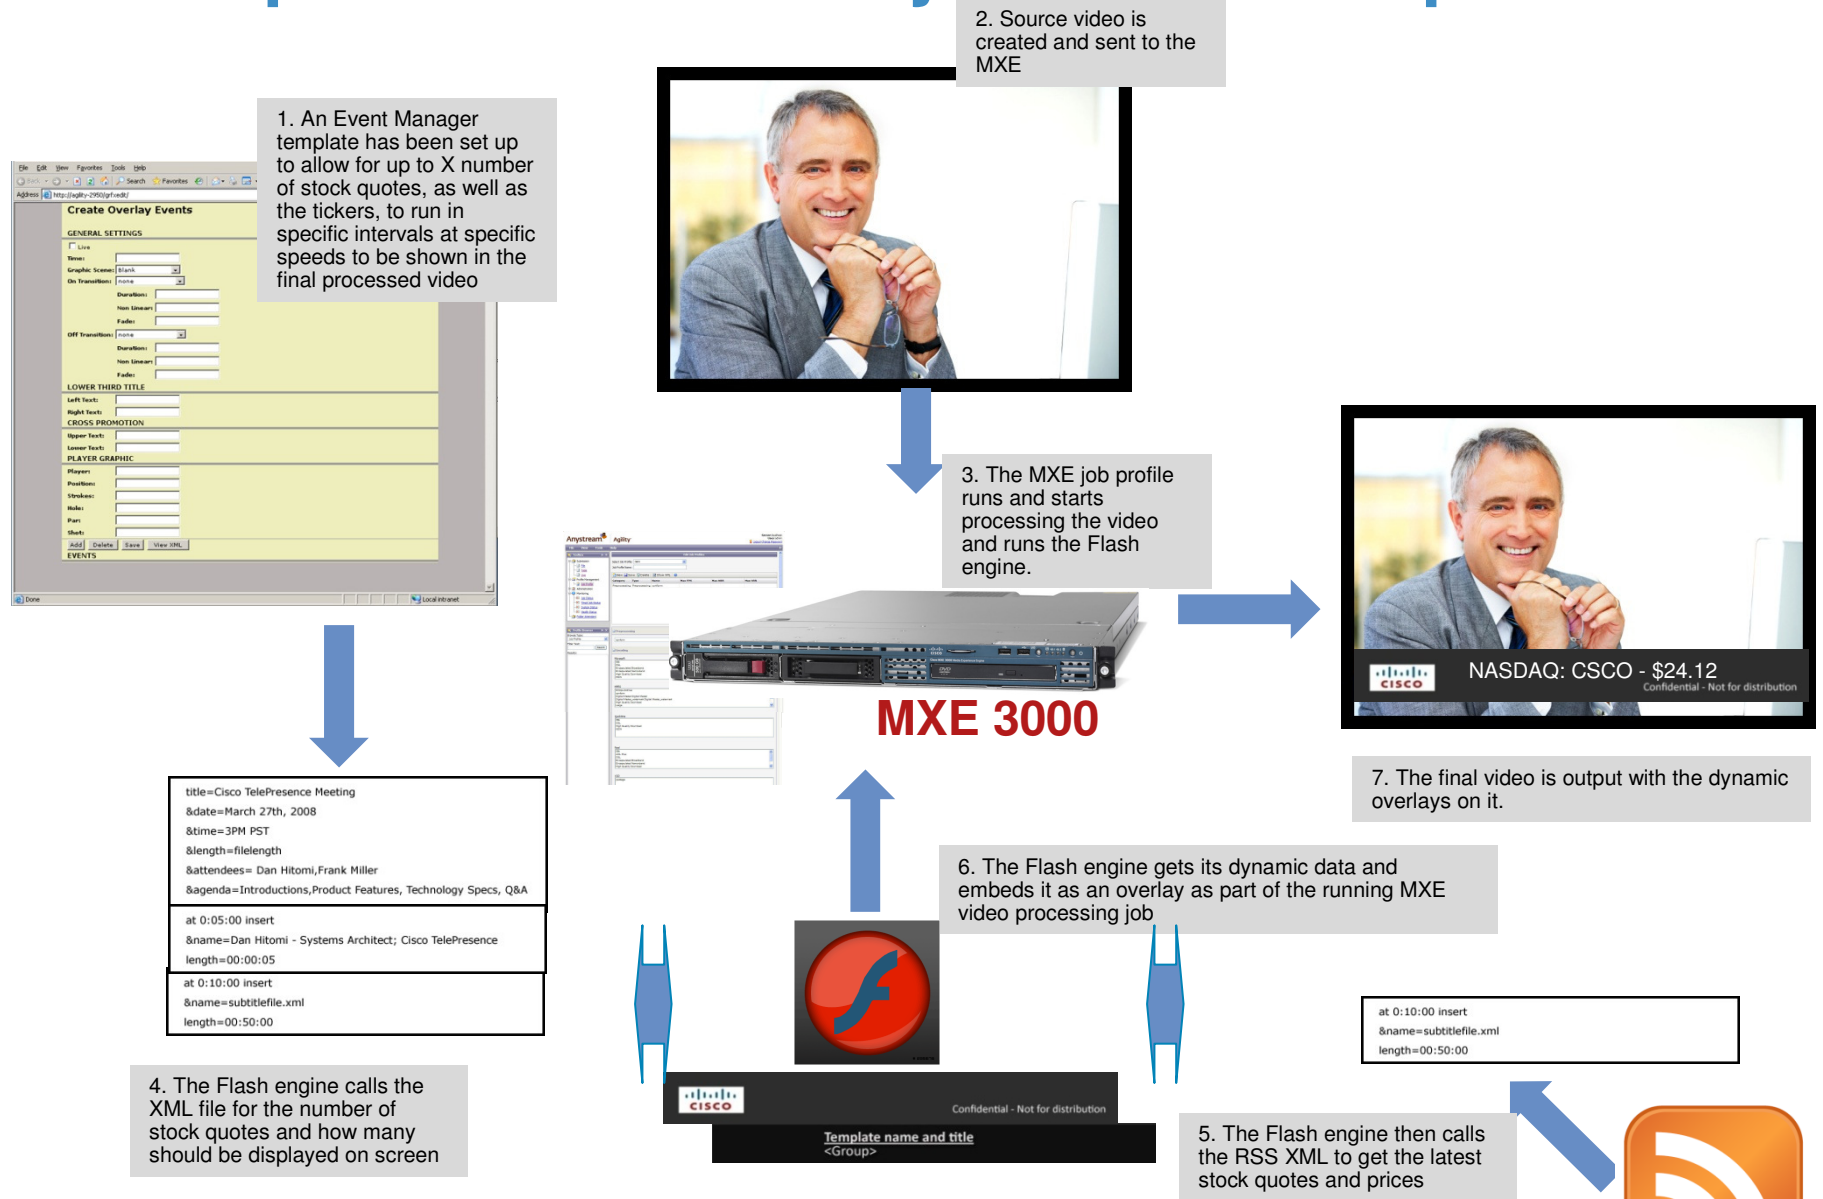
2. Source video is created and sent to the MXE

1. An Event Manager template has been set up to allow for up to X number of stock quotes, as well as the tickers, to run in specific intervals at specific speeds to be shown in the final processed video

File Edit View Favorites Tools Help

Address http://agility-2950/grf.edit/

Create Overlay Events

GENERAL SETTINGS

Live

Time:

Graphic Scene: Blank

On Transition: none

Duration:

Non Linear:

Fade:

Off Transition: none

Duration:

Non Linear:

Fade:

LOWER THIRD TITLE

Left Text:

Right Text:

CROSS PROMOTION

Upper Text:

Lower Text:

PLAYER GRAPHIC

Player:

Position:

Strokes:

Hole:

Par:

Shot:

Add Delete Save View XML

EVENTS

Done

Local intranet

3. The MXE job profile runs and starts processing the video and runs the Flash engine.

Anystream Agility

MXE 3000

NASDAQ: CSCO - $24.12

CISCO

Confidential - Not for distribution

7. The final video is output with the dynamic overlays on it.

title=Cisco TelePresence Meeting
&date=March 27th, 2008
&time=3PM PST
&length=filelength
&attendees= Dan Hitomi,Frank Miller
&agenda=Introductions,Product Features, Technology Specs, Q&A

at 0:05:00 insert
&name=Dan Hitomi - Systems Architect; Cisco TelePresence
length=00:00:05

at 0:10:00 insert
&name=subtitlefile.xml
length=00:50:00

6. The Flash engine gets its dynamic data and embeds it as an overlay as part of the running MXE video processing job

at 0:10:00 insert
&name=subtitlefile.xml
length=00:50:00

CISCO

Confidential - Not for distribution

Template name and title
<Group>

4. The Flash engine calls the XML file for the number of stock quotes and how many should be displayed on screen

5. The Flash engine then calls the RSS XML to get the latest stock quotes and prices